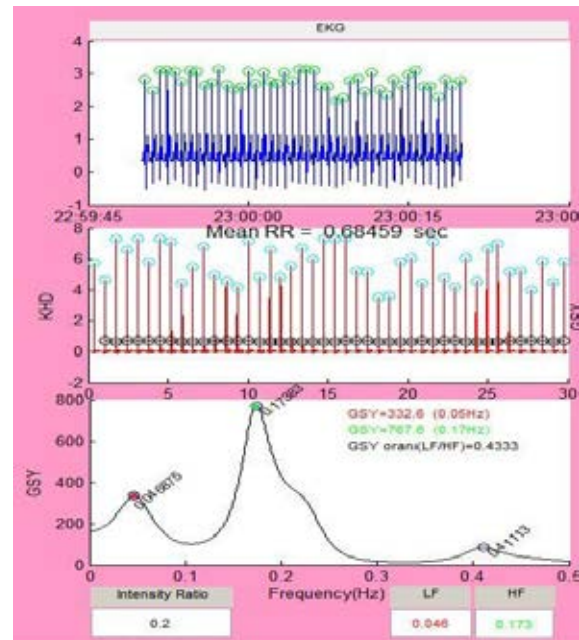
EKG

4
3
2
1
0
-1

22:59:45
23:00:00
23:00:15
23:00

Mean RR = 0.68459 sec

8
6
4
2
0
-2

KHD

GSY

0
5
10
15
20
25
30

800
600
400
200
0

GSY

0.04.6875
0.17
0.41113

GSY=332.6 (0.05Hz)
GSY=767.6 (0.17Hz)
GSY oranı(LF/HF)=0.4333

0
0.1
0.2
0.3
0.4
0.5

Frequency(Hz)

| Intensity Ratio | LF | HF |
|---|---|---|
| 0.2 | 0.046 | 0.173 |